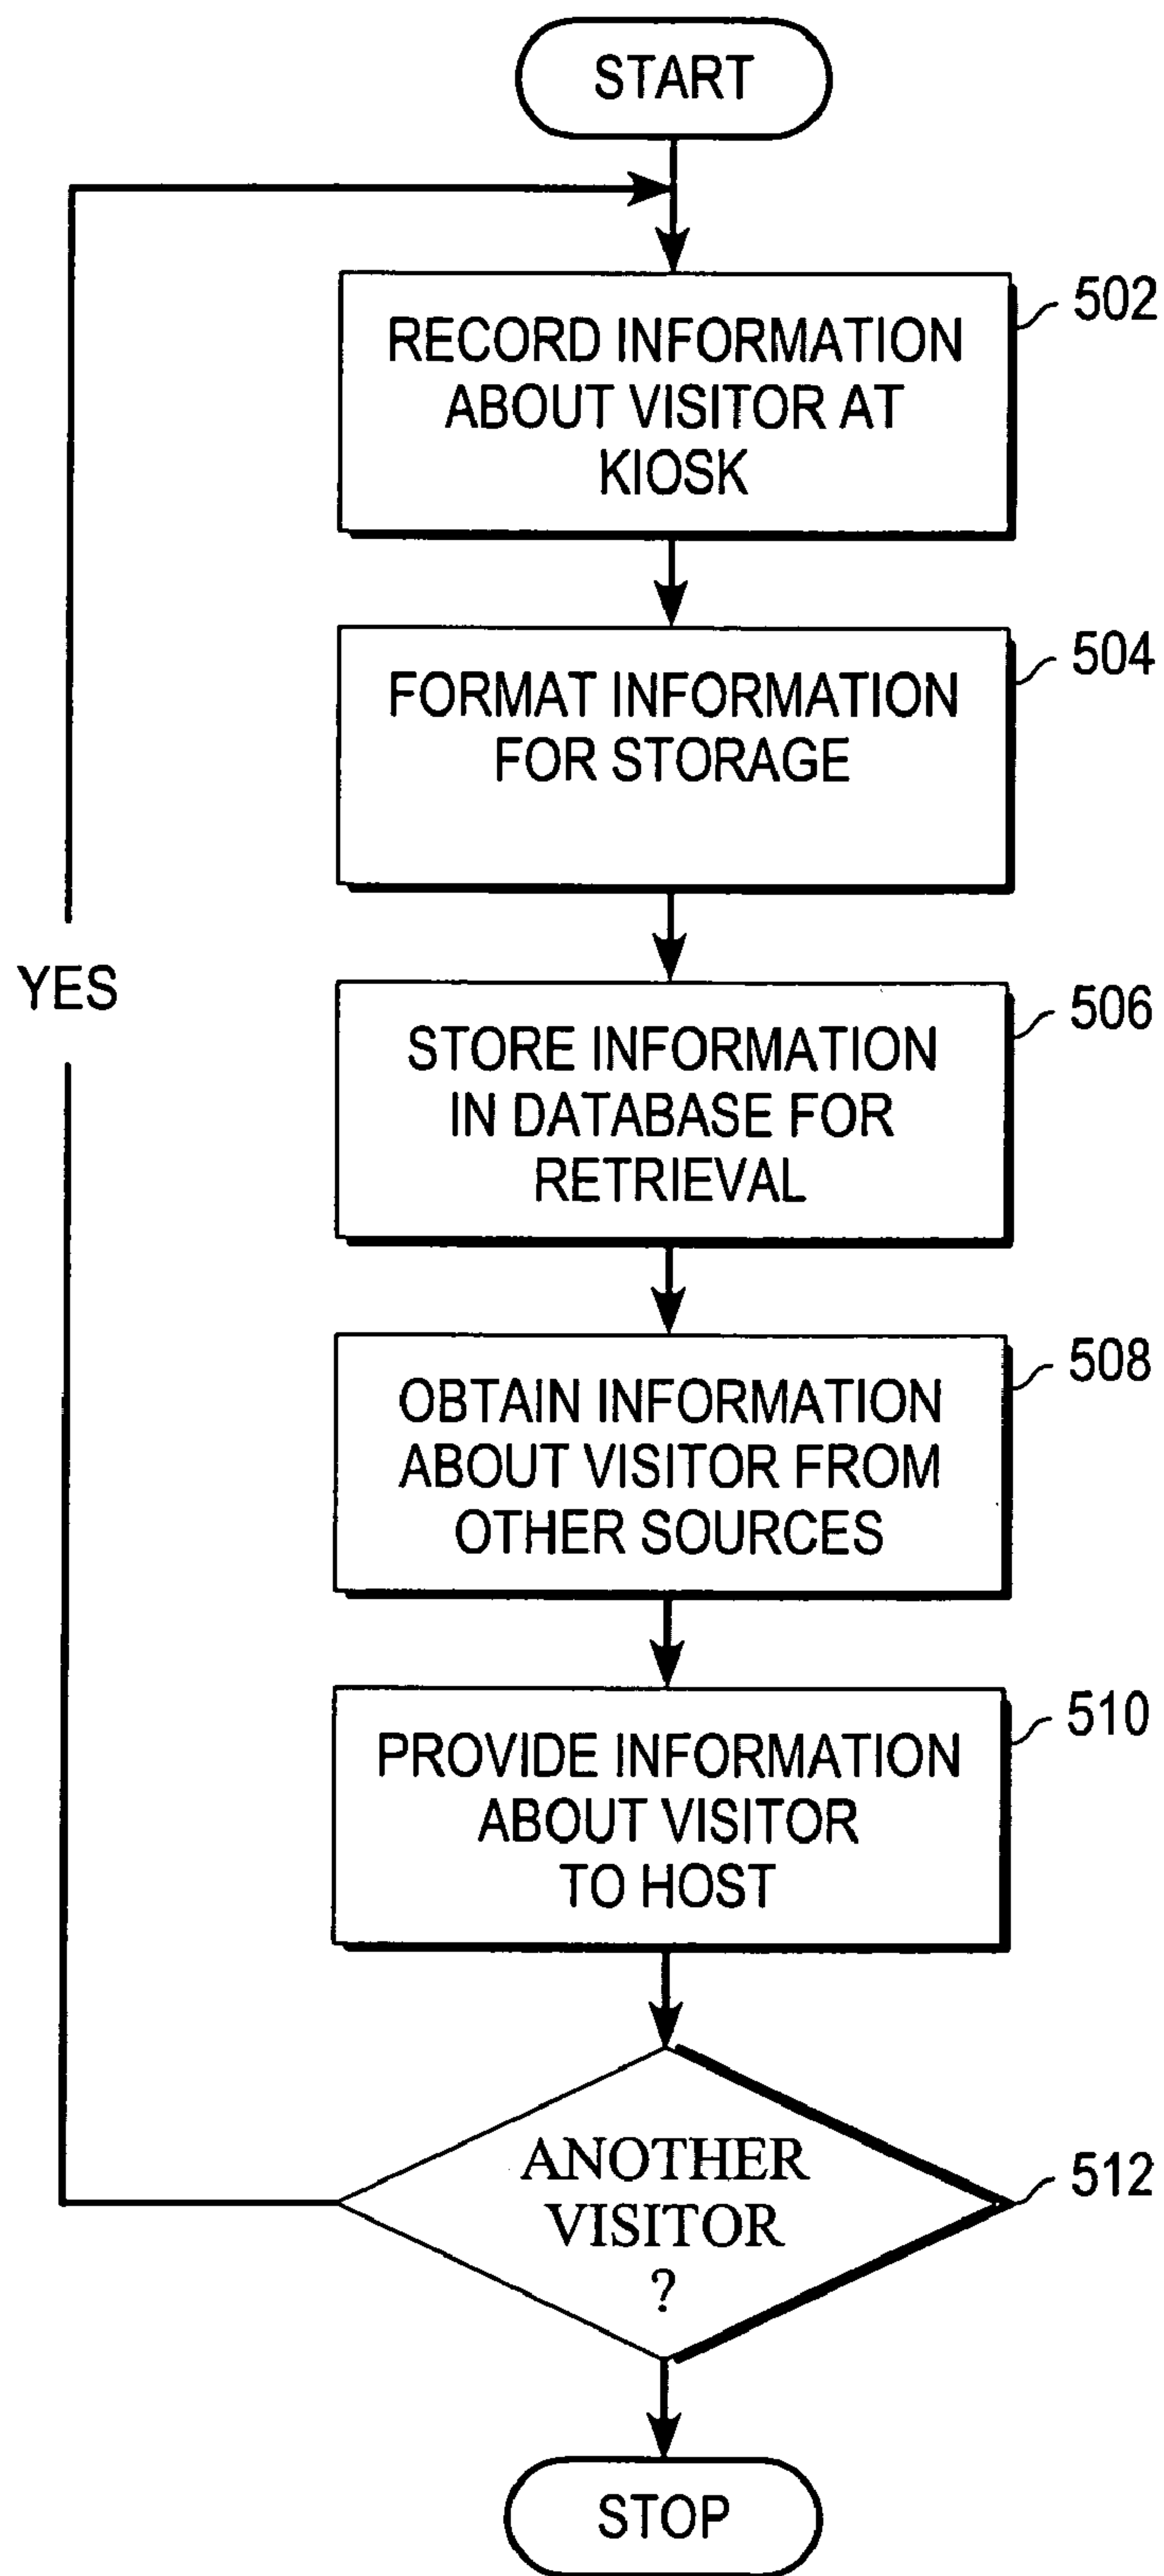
START

RECORD INFORMATION ABOUT VISITOR AT KIOSK

502

FORMAT INFORMATION FOR STORAGE

504

YES

STORE INFORMATION IN DATABASE FOR RETRIEVAL

506

OBTAIN INFORMATION ABOUT VISITOR FROM OTHER SOURCES

508

PROVIDE INFORMATION ABOUT VISITOR TO HOST

510

ANOTHER VISITOR ?

512

STOP